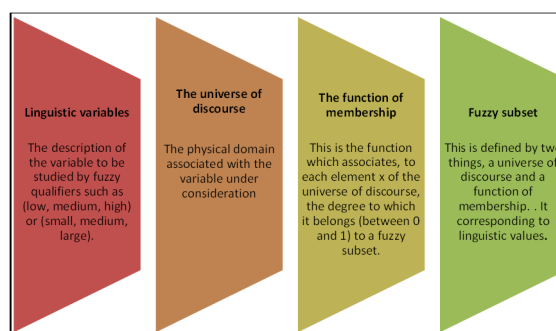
Linguistic variables

The description of the variable to be studied by fuzzy qualifiers such as (low, medium, high) or (small, medium, large).

The universe of discourse

The physical domain associated with the variable under consideration

The function of membership

This is the function which associates, to each element x of the universe of discourse, the degree to which it belongs (between 0 and 1) to a fuzzy subset.

Fuzzy subset

This is defined by two things, a universe of discourse and a function of membership. . It corresponding to linguistic values.